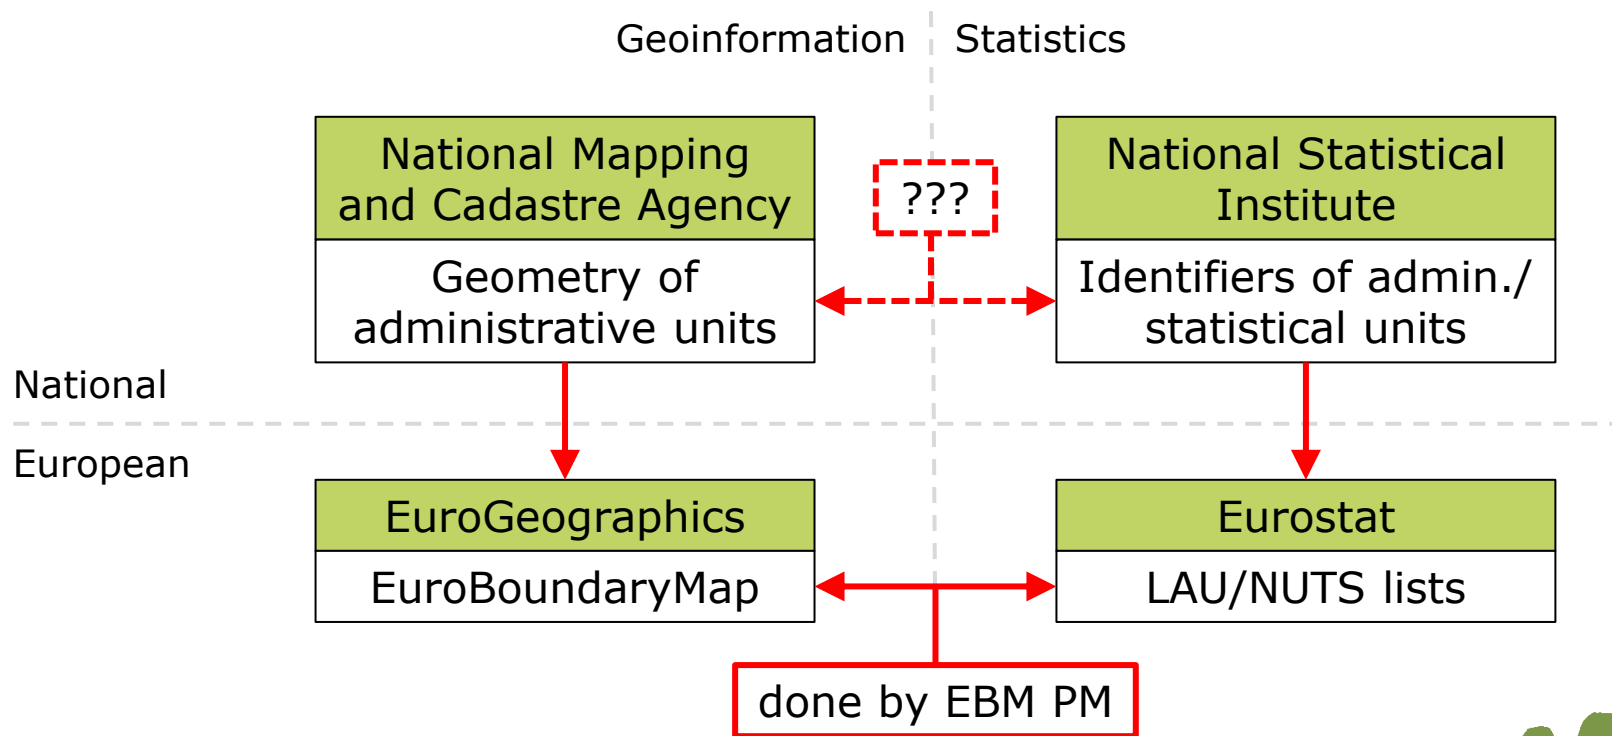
Geoinformation

Statistics

National Mapping and Cadastre Agency

Geometry of administrative units

???

National Statistical Institute

Identifiers of admin./ statistical units

National

European

EuroGeographics

EuroBoundaryMap

Eurostat

LAU/NUTS lists

done by EBM PM